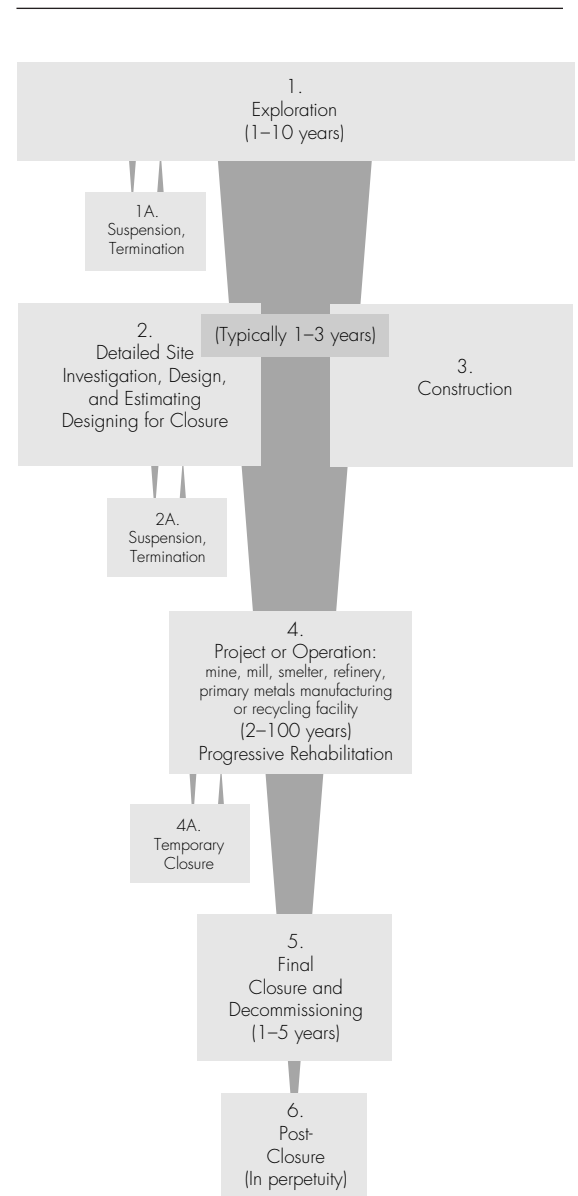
1.
Exploration
(1–10 years)

1A.
Suspension,
Termination

2.
Detailed Site
Investigation, Design,
and Estimating
Designing for Closure

(Typically 1–3 years)

3.
Construction

2A.
Suspension,
Termination

4.
Project or Operation:
mine, mill, smelter, refinery,
primary metals manufacturing
or recycling facility
(2–100 years)
Progressive Rehabilitation

4A.
Temporary
Closure

5.
Final
Closure and
Decommissioning
(1–5 years)

6.
Post-
Closure
(In perpetuity)